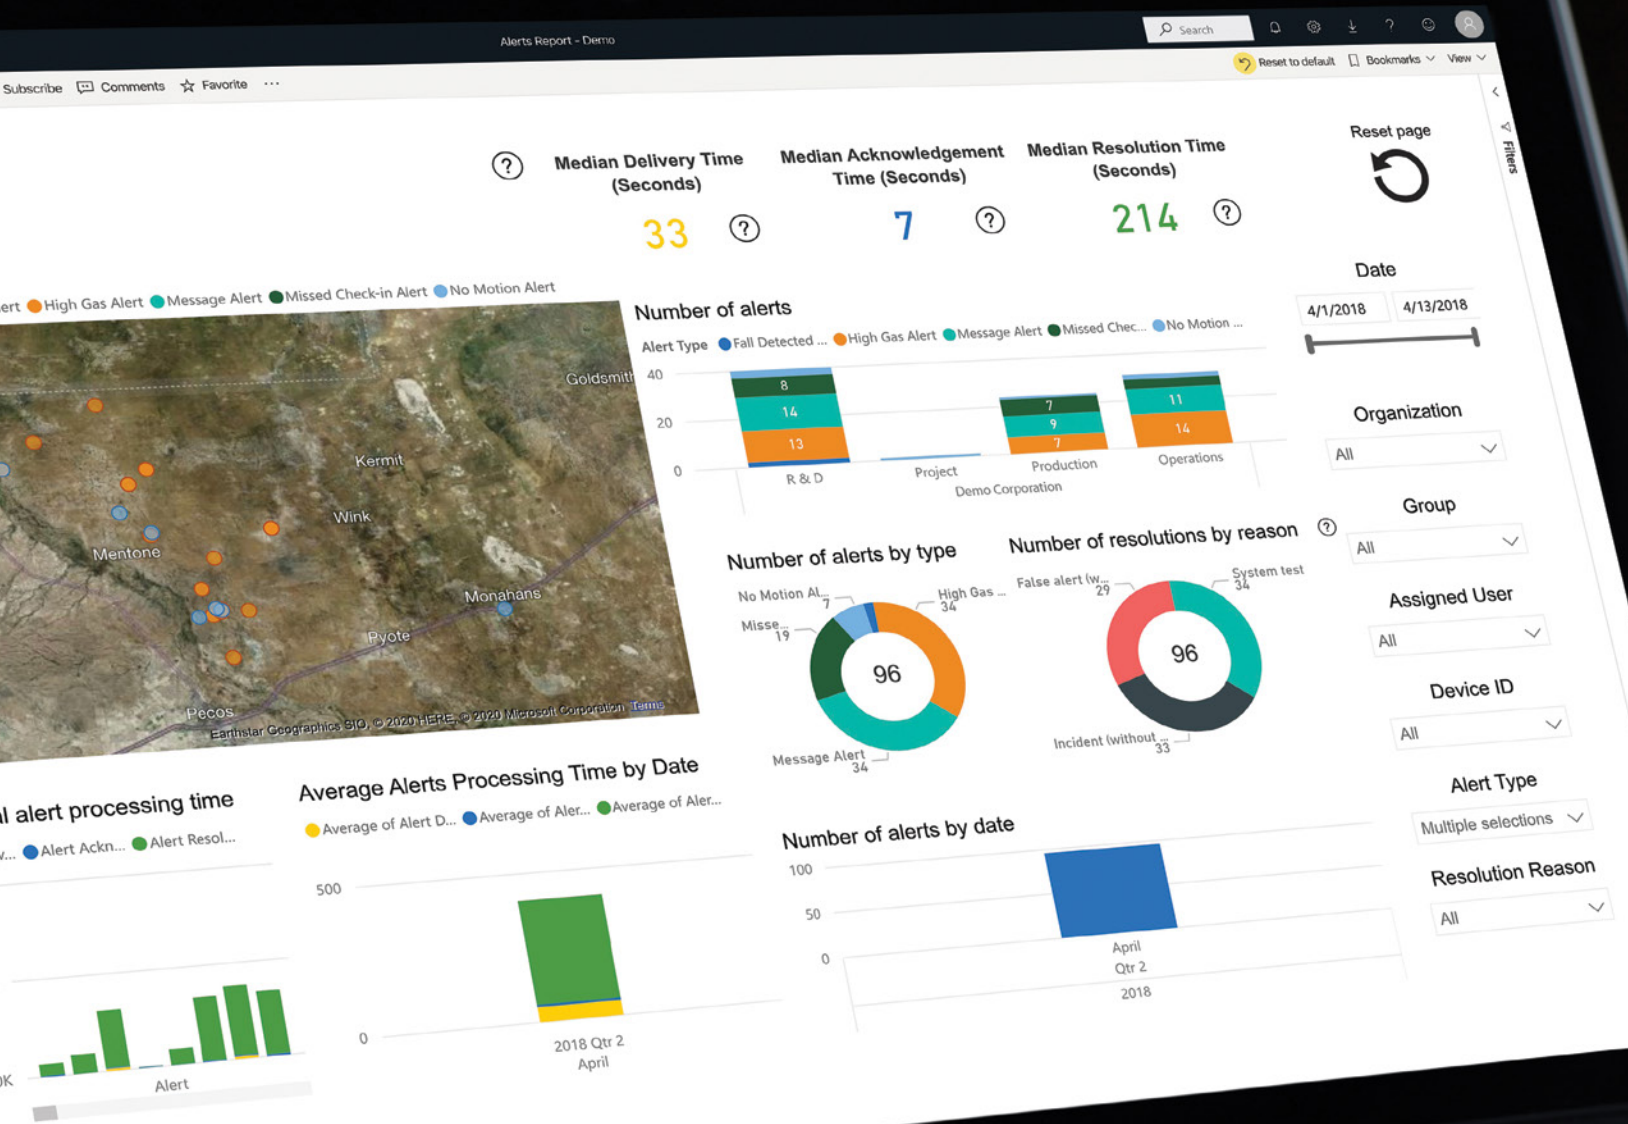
Alerts Report - Demo

Search

Reset to default Bookmarks View

Subscribe Comments Favorite ···

Median Delivery Time (Seconds)

33

Median Acknowledgement Time (Seconds)

7

Median Resolution Time (Seconds)

214

Reset page

Filters

ert High Gas Alert Message Alert Missed Check-in Alert No Motion Alert

Goldsmith Kermit Wink Mentone Monahans Pyote Pecos

Earthstar Geographics SIO, © 2020 HERE, © 2020 Microsoft Corporation Terms

Number of alerts

Alert Type Fall Detected ... High Gas Alert Message Alert Missed Chec... No Motion ...

40
20
0

8
14
13

7
9
7

11
14

R & D Project Production Operations

Demo Corporation

Date

4/1/2018 4/13/2018

Organization

All

Group

All

Assigned User

All

Device ID

All

Alert Type

Multiple selections

Resolution Reason

All

Number of alerts by type

No Motion Al... 7
High Gas ... 34
Misse... 19
96
Message Alert 34

Number of resolutions by reason

False alert (w... 29
System test 34
96
Incident (without ... 33

l alert processing time

v... Alert Ackn... Alert Resol...

0K

Alert

Average Alerts Processing Time by Date

Average of Alert D... Average of Aler... Average of Aler...

500
0

2018 Qtr 2
April

Number of alerts by date

100
50
0

April
Qtr 2
2018